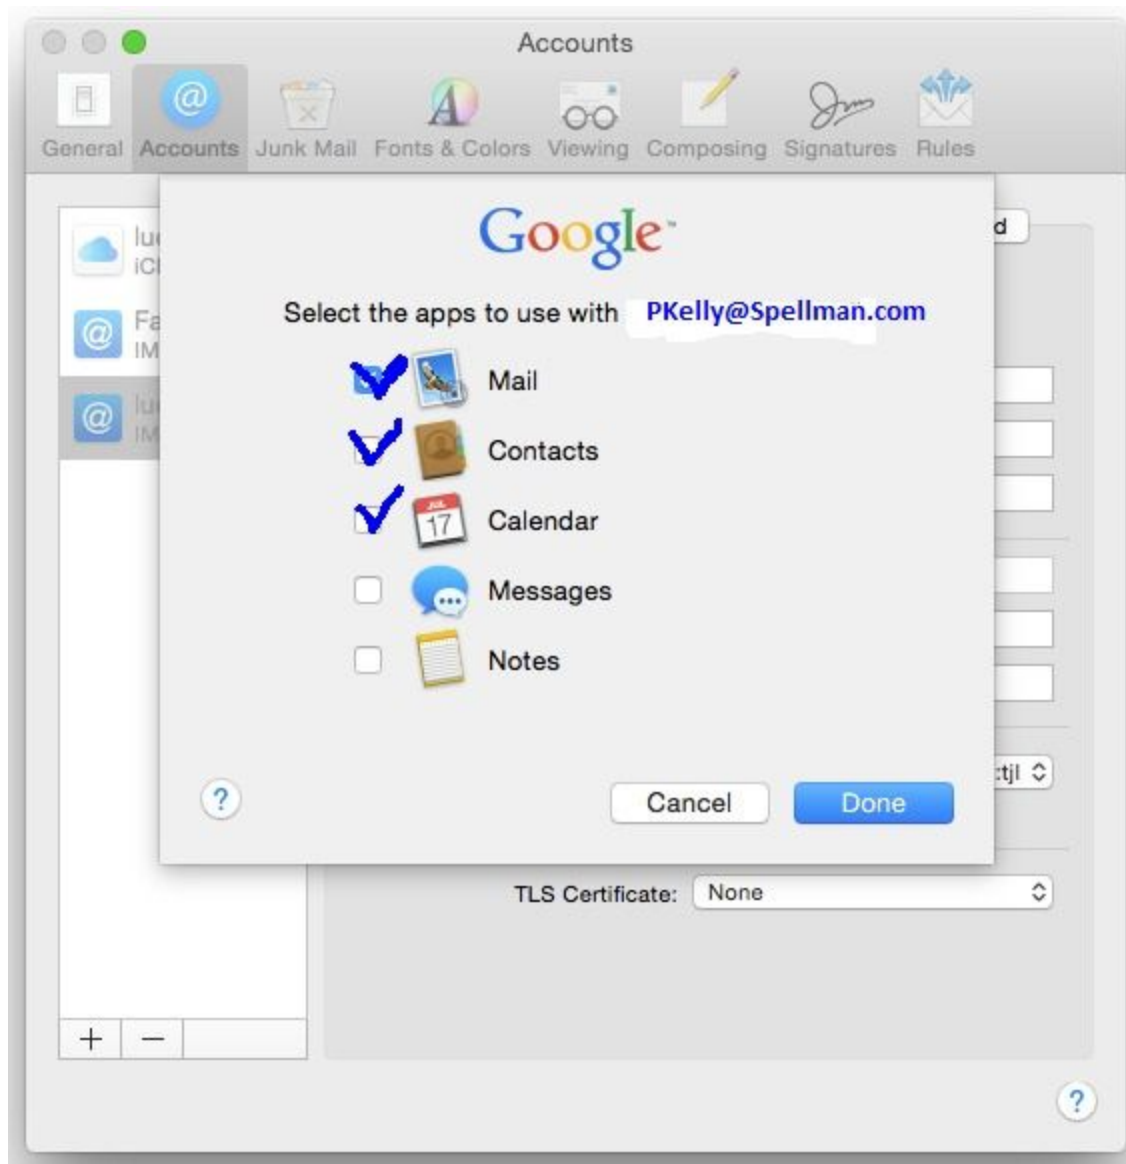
Accounts

General Accounts Junk Mail Fonts & Colors Viewing Composing Signatures Rules

lu
iC

Fa
IM

lu
IM

d

Google

Select the apps to use with PKelly@Spellman.com

Mail

Contacts

JUL
17
Calendar

Messages

Notes

?

Cancel Done

:tjl

TLS Certificate: None

+ −

?